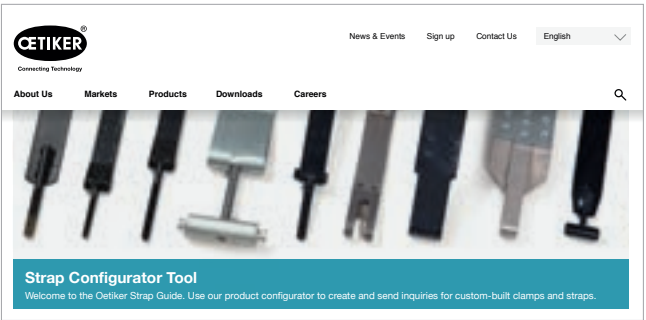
OETIKER®
Connecting Technology

News & Events Sign up Contact Us English

About Us Markets Products Downloads Careers

Strap Configurator Tool
Welcome to the Oetiker Strap Guide. Use our product configurator to create and send inquiries for custom-built clamps and straps.